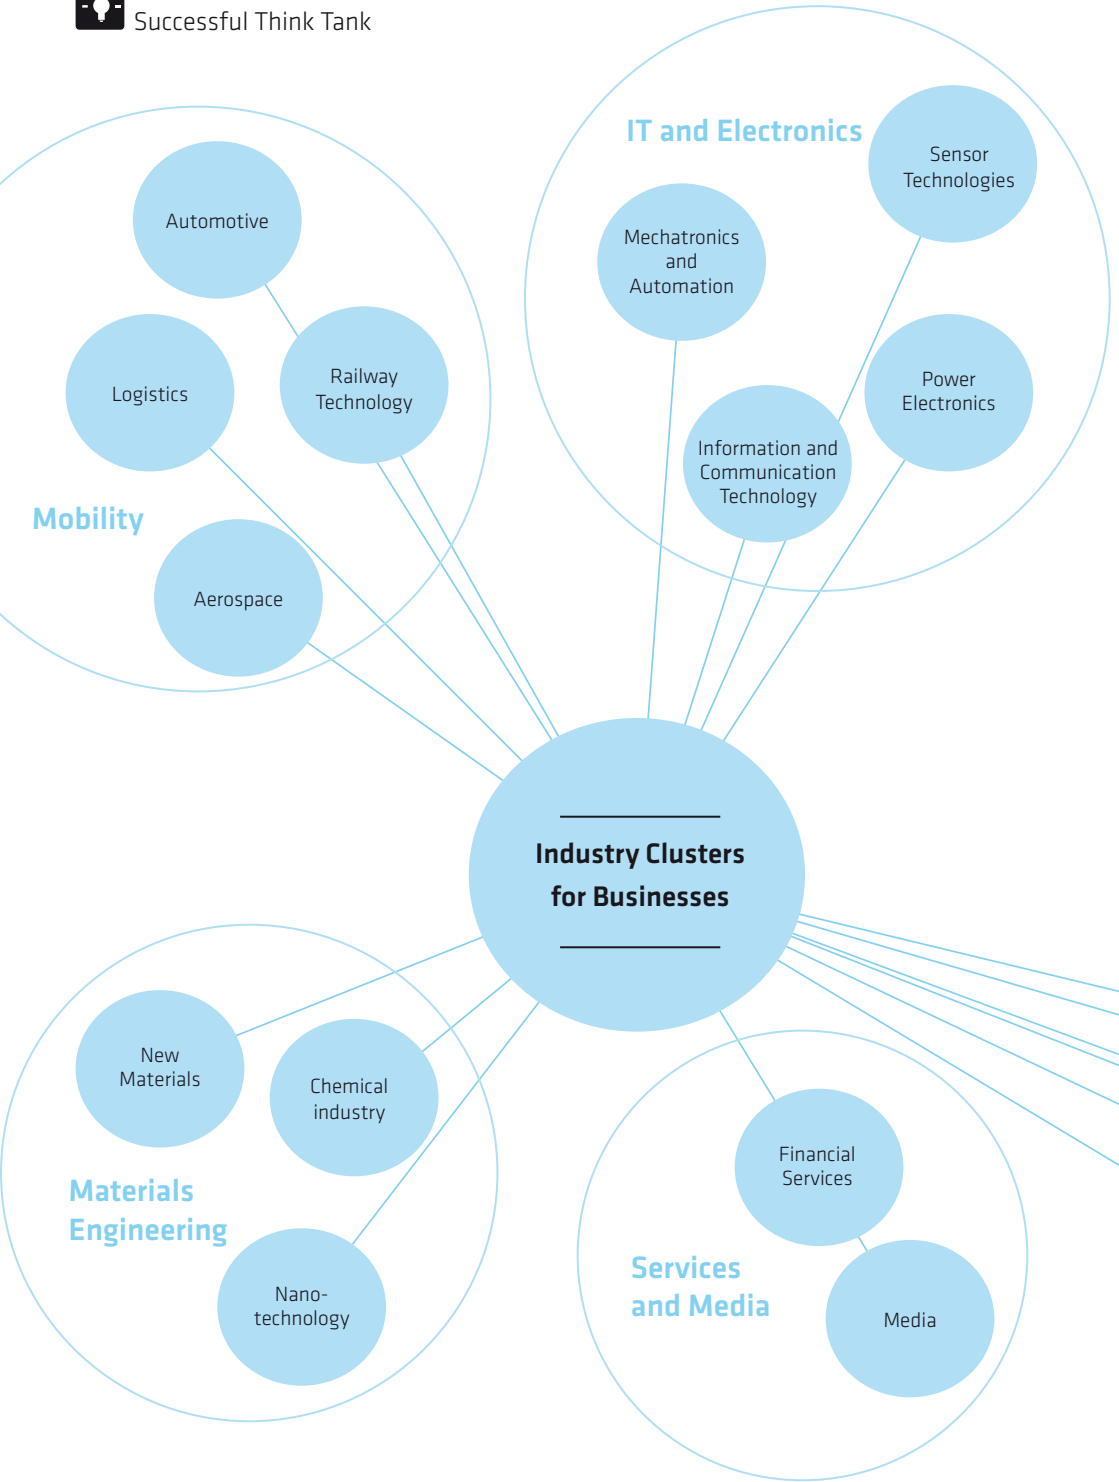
Successful Think Tank

IT and Electronics

Sensor Technologies

Mechatronics and Automation

Power Electronics

Information and Communication Technology

Automotive

Logistics

Railway Technology

Mobility

Aerospace

Industry Clusters for Businesses

New Materials

Chemical industry

Materials Engineering

Nanotechnology

Financial Services

Services and Media

Media